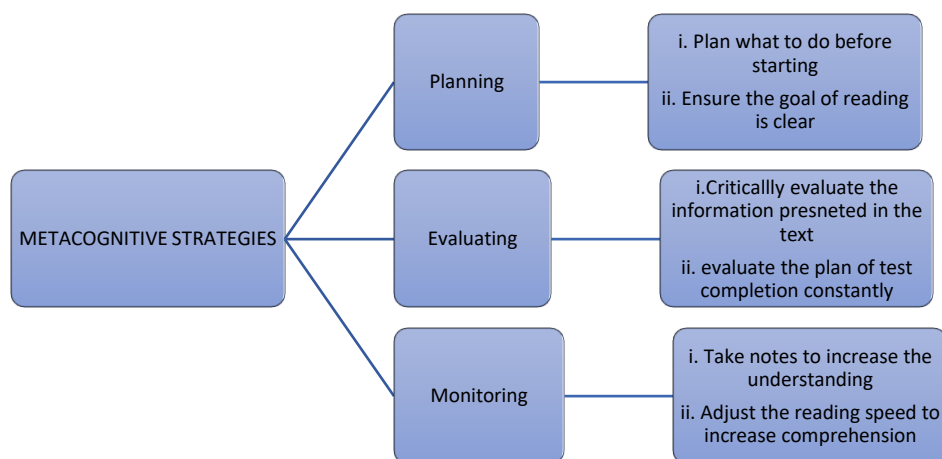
METACOGNITIVE STRATEGIES

Planning

i. Plan what to do before starting

ii. Ensure the goal of reading is clear

Evaluating

i.Criticallly evaluate the information presneted in the text

ii. evaluate the plan of test completion constantly

Monitoring

i. Take notes to increase the understanding

ii. Adjust the reading speed to increase comprehension